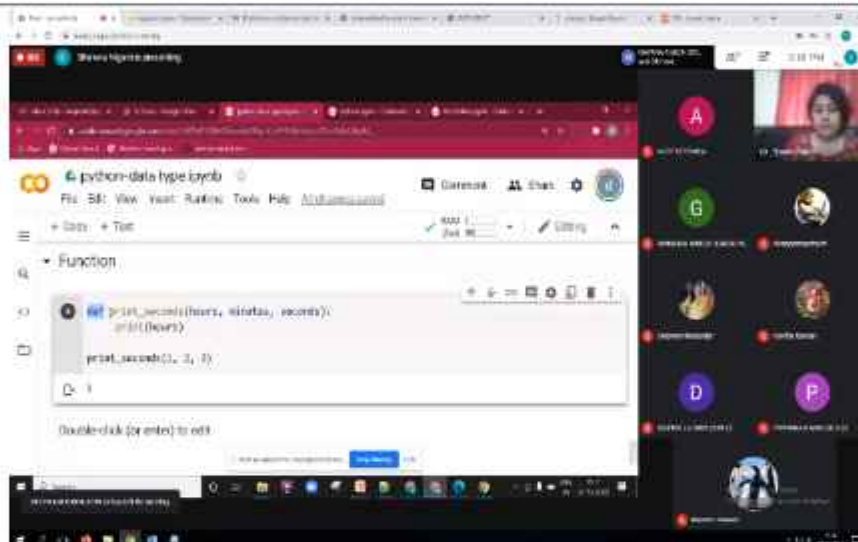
Shreya Nigam is recording

CO python-data type.ipynb
File Edit View Insert Runtime Tools Help All changes saved

Comment Share

+ Code + Text

RAM
Disk

Editing

Function

def print_seconds(hours, minutes, seconds):
    print(hours)

print_seconds(1, 2, 3)

1

Double-click (or enter) to edit

A

G

D

P